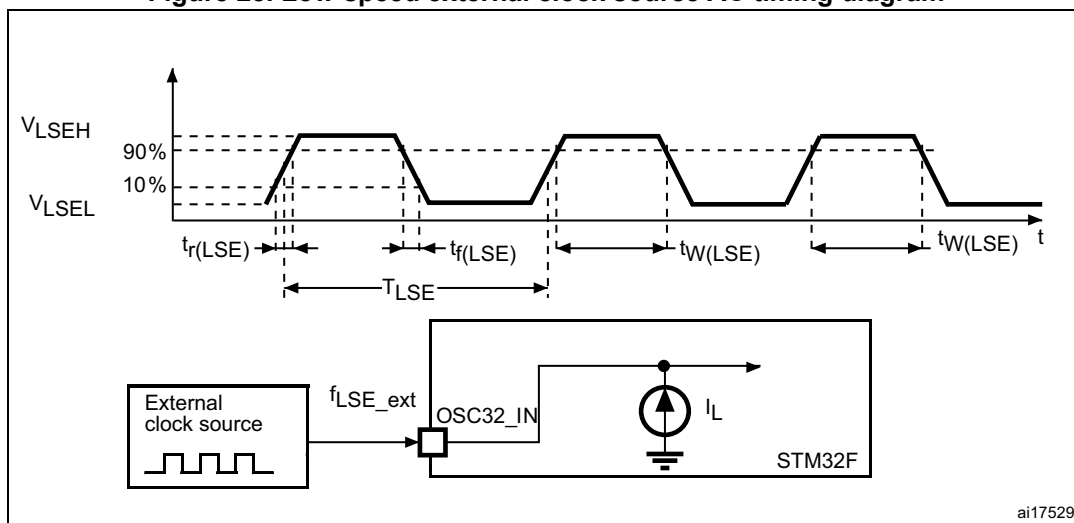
Figure 23. Low-speed external clock source AC timing diagram

$V_{LSEH}$
90%
10%
$V_{LSEL}$
$t_{r(LSE)}$
$t_{f(LSE)}$
$t_{W(LSE)}$
$t_{W(LSE)}$
t
$T_{LSE}$

External clock source
$f_{LSE\_ext}$
OSC32_IN
$I_L$
STM32F
ai17529